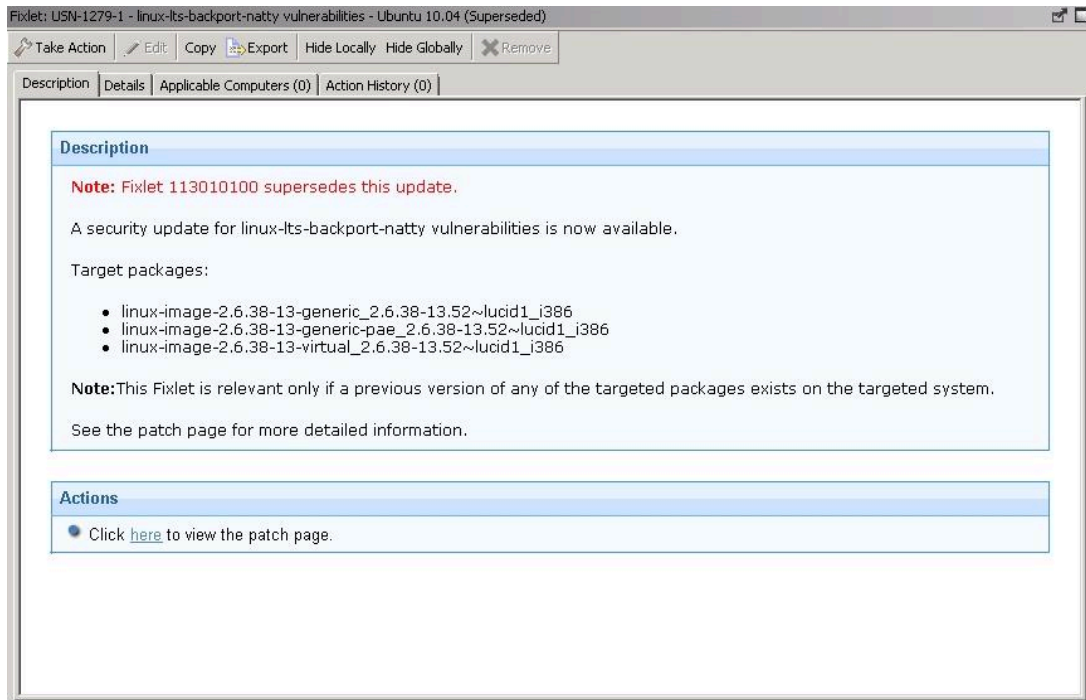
Fixlet: USN-1279-1 - linux-lts-backport-natty vulnerabilities - Ubuntu 10.04 (Superseded)

Take Action | Edit | Copy | Export | Hide Locally | Hide Globally | Remove

Description | Details | Applicable Computers (0) | Action History (0)

Description

Note: Fixlet 113010100 supersedes this update.

A security update for linux-lts-backport-natty vulnerabilities is now available.

Target packages:

- linux-image-2.6.38-13-generic_2.6.38-13.52~lucid1_i386
- linux-image-2.6.38-13-generic-pae_2.6.38-13.52~lucid1_i386
- linux-image-2.6.38-13-virtual_2.6.38-13.52~lucid1_i386

Note:This Fixlet is relevant only if a previous version of any of the targeted packages exists on the targeted system.

See the patch page for more detailed information.

Actions

Click here to view the patch page.